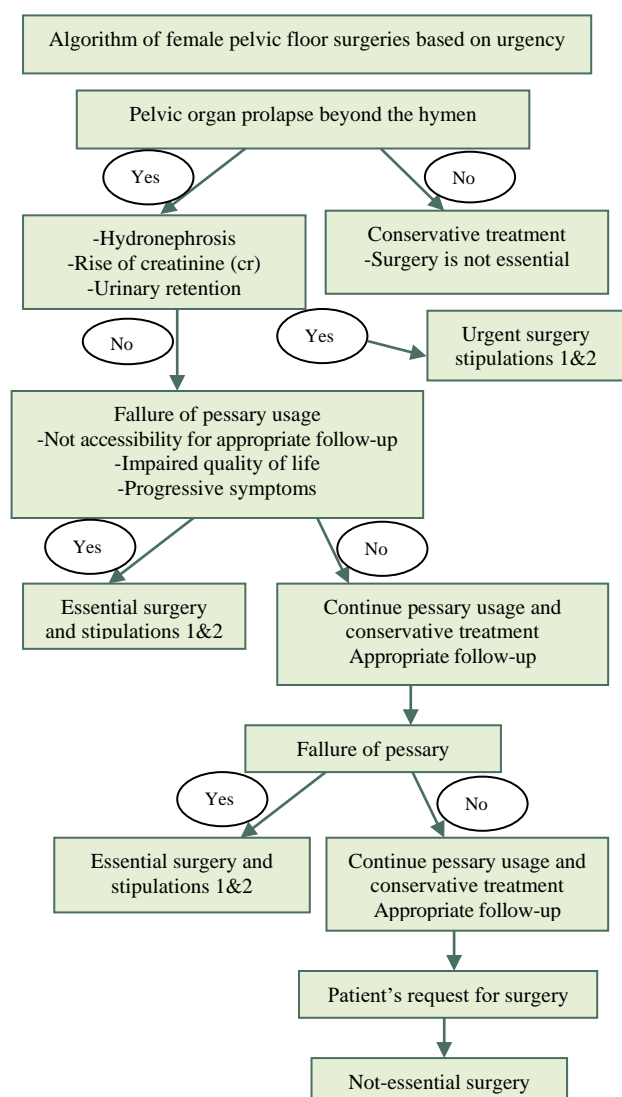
Algorithm of female pelvic floor surgeries based on urgency

Pelvic organ prolapse beyond the hymen

Yes

No

-Hydronephrosis
-Rise of creatinine (cr)
-Urinary retention

Conservative treatment
-Surgery is not essential

No

Yes

Urgent surgery
stipulations 1&2

Fallure of pessary usage
-Not accessibility for appropriate follow-up
-Impaired quality of life
-Progressive symptoms

Yes

No

Essential surgery
and stipulations 1&2

Continue pessary usage and
conservative treatment
Appropriate follow-up

Fallure of pessary

Yes

No

Essential surgery and
stipulations 1&2

Continue pessary usage and
conservative treatment
Appropriate follow-up

Patient's request for surgery

Not-essential surgery